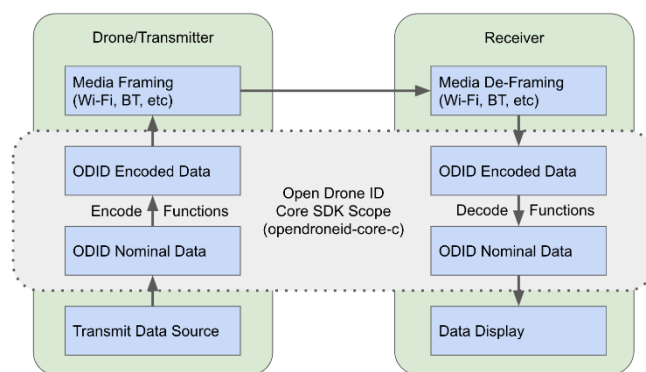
Drone/Transmitter

Media Framing (Wi-Fi, BT, etc)

ODID Encoded Data

Encode Functions

ODID Nominal Data

Transmit Data Source

Open Drone ID Core SDK Scope (opendroneid-core-c)

Receiver

Media De-Framing (Wi-Fi, BT, etc)

ODID Encoded Data

Decode Functions

ODID Nominal Data

Data Display